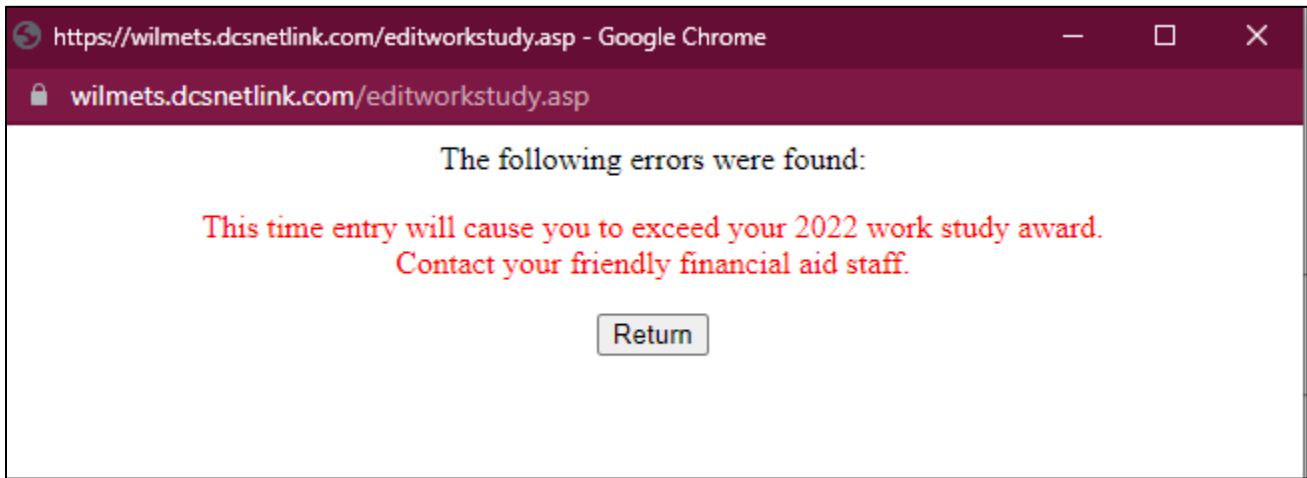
https://wilmets.dcsnetlink.com/editworkstudy.asp - Google Chrome

wilmets.dcsnetlink.com/editworkstudy.asp

The following errors were found:

This time entry will cause you to exceed your 2022 work study award. Contact your friendly financial aid staff.

Return